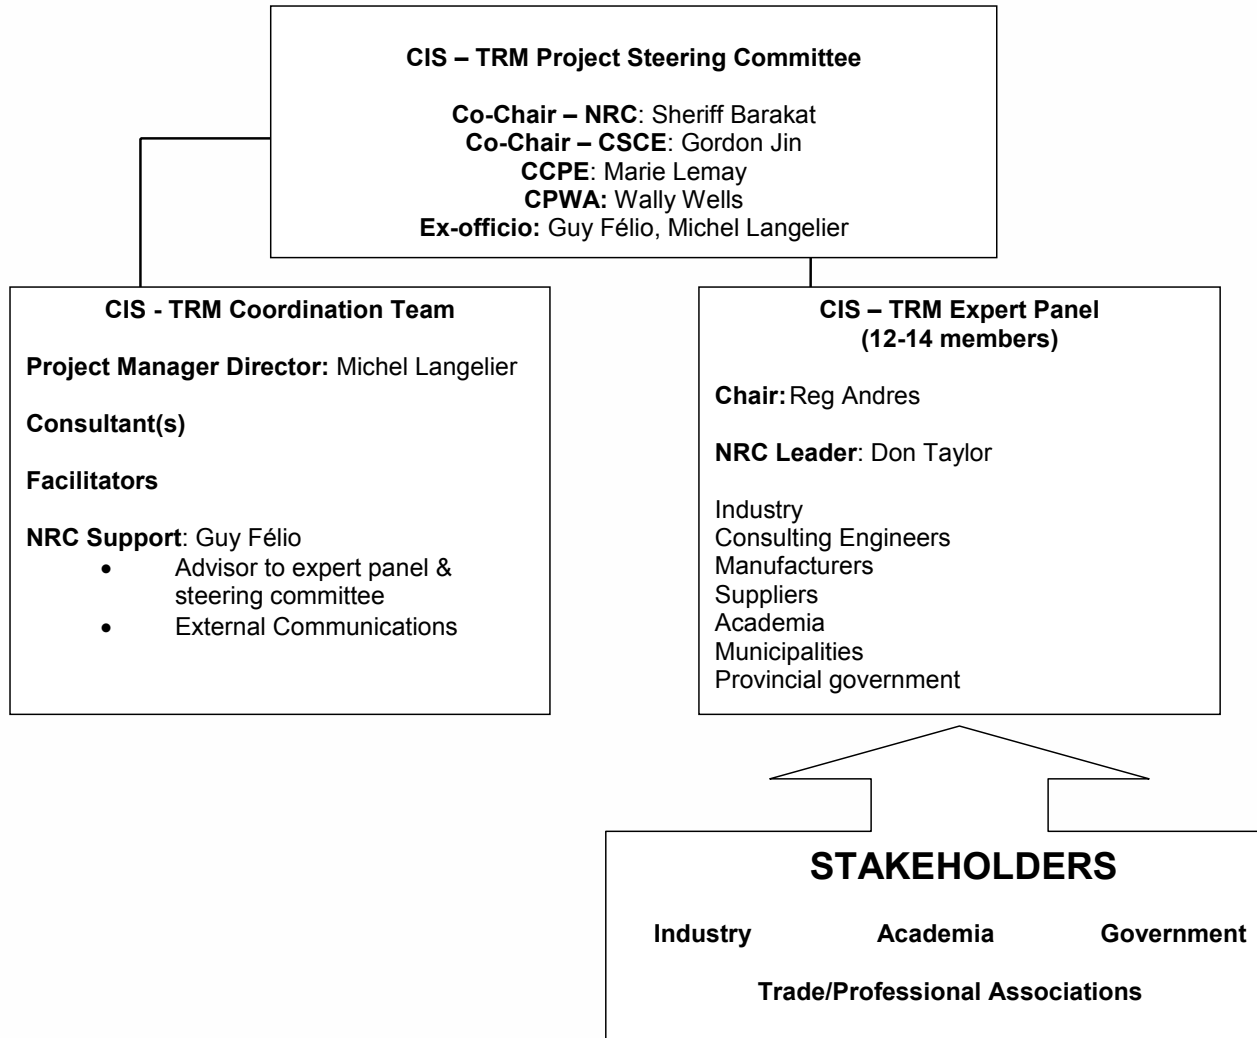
CIS – TRM Project Steering Committee

Co-Chair – NRC: Sheriff Barakat
Co-Chair – CSCE: Gordon Jin
CCPE: Marie Lemay
CPWA: Wally Wells
Ex-officio: Guy Félio, Michel Langelier

CIS - TRM Coordination Team

Project Manager Director: Michel Langelier

Consultant(s)

Facilitators

NRC Support: Guy Félio
- Advisor to expert panel & steering committee
- External Communications

CIS – TRM Expert Panel
(12-14 members)

Chair: Reg Andres

NRC Leader: Don Taylor

Industry
Consulting Engineers
Manufacturers
Suppliers
Academia
Municipalities
Provincial government

STAKEHOLDERS

Industry Academia Government

Trade/Professional Associations